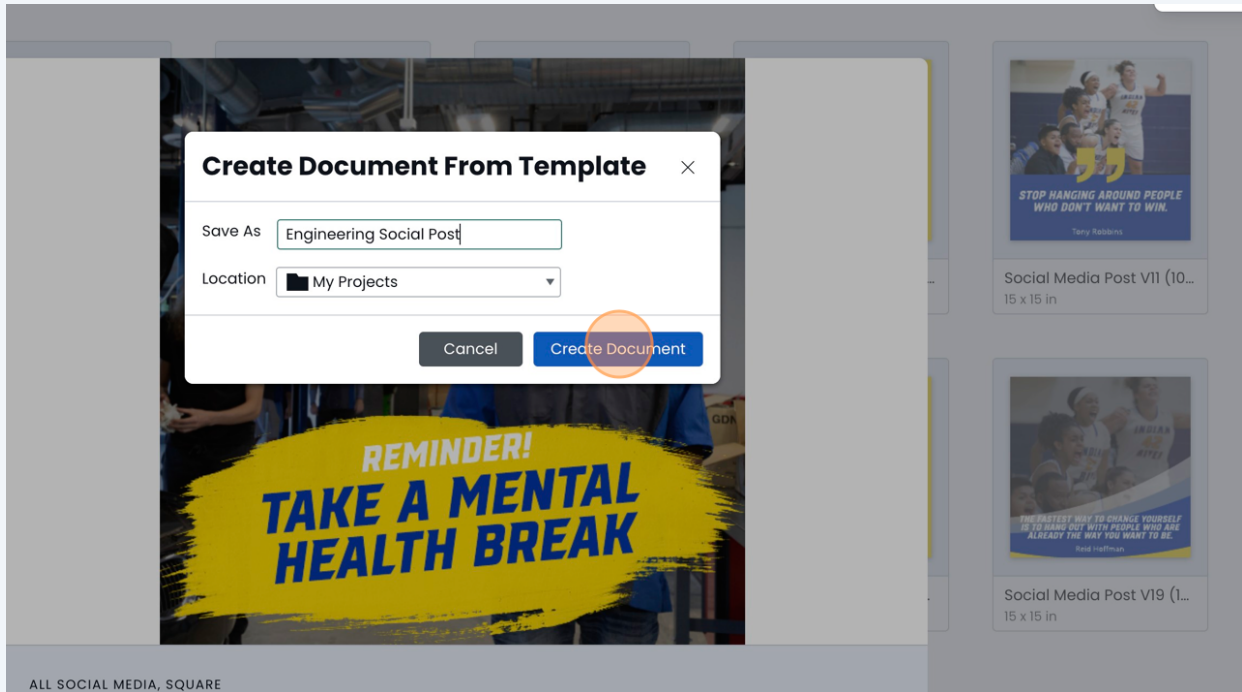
Create Document From Template ×

Save As Engineering Social Post

Location My Projects

Cancel Create Document

REMINDER!
TAKE A MENTAL HEALTH BREAK

ALL SOCIAL MEDIA, SQUARE

STOP HANGING AROUND PEOPLE WHO DON'T WANT TO WIN.
Tony Robbins

Social Media Post V11 (10...
15 x 15 in

THE FASTEST WAY TO CHANGE YOURSELF IS TO HANG OUT WITH PEOPLE WHO ARE ALREADY THE WAY YOU WANT TO BE.
Reid Hoffman

Social Media Post V19 (1...
15 x 15 in